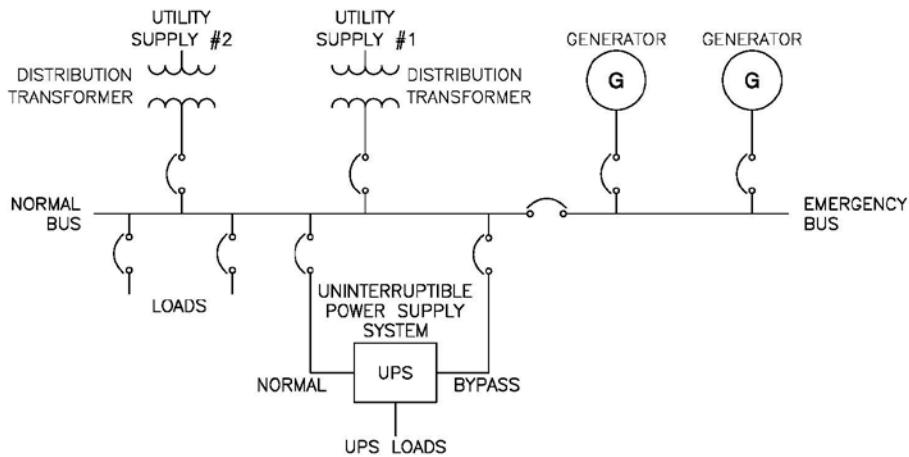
UTILITY SUPPLY #2

DISTRIBUTION TRANSFORMER

UTILITY SUPPLY #1

DISTRIBUTION TRANSFORMER

GENERATOR

G

GENERATOR

G

NORMAL BUS

EMERGENCY BUS

LOADS

UNINTERRUPTIBLE POWER SUPPLY SYSTEM

NORMAL

UPS

BYPASS

UPS LOADS